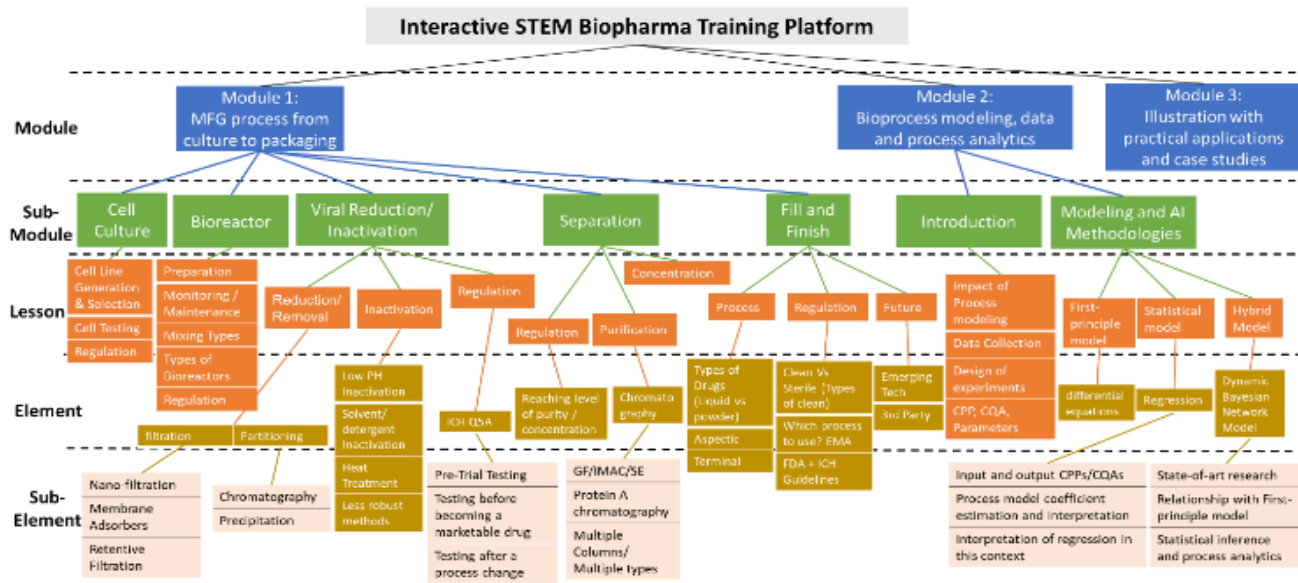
Interactive STEM Biopharma Training Platform

Module

Module 1: MFG process from culture to packaging

Module 2: Bioprocess modeling, data and process analytics

Module 3: Illustration with practical applications and case studies

Sub-Module

Cell Culture

Bioreactor

Viral Reduction/ Inactivation

Separation

Fill and Finish

Introduction

Modeling and AI Methodologies

Lesson

Cell Line Generation & Selection

Cell Testing

Regulation

Preparation

Monitoring / Maintenance

Mixing Types

Types of Bioreactors

Regulation

Reduction/ Removal

Inactivation

Regulation

Concentration

Regulation

Purification

Process

Regulation

Future

Impact of Process modeling

Data Collection

Design of experiments

CPP, CQA, Parameters

First-principle model

Statistical model

Hybrid Model

Element

Low PH Inactivation

Solvent/ detergent Inactivation

Heat Treatment

Less robust methods

ICH Q5A

Reaching level of purity / concentration

Chromatography

Types of Drugs (Liquid vs powder)

Aspectic

Terminal

Clean Vs Sterile (Types of clean)

Which process to use? EMA

FDA + ICH Guidelines

Emerging Tech

3rd Party

differential equations

Regression

Dynamic Bayesian Network Model

filtration

Partitioning

Sub-Element

Nano filtration

Membrane Adsorbers

Retentive Filtration

Chromatography

Precipitation

Pre-Trial Testing

Testing before becoming a marketable drug

Testing after a process change

GF/IMAC/SE

Protein A chromatography

Multiple Columns/ Multiple types

Input and output CPPs/CQAs

Process model coefficient estimation and interpretation

Interpretation of regression in this context

State-of-art research

Relationship with First-principle model

Statistical inference and process analytics